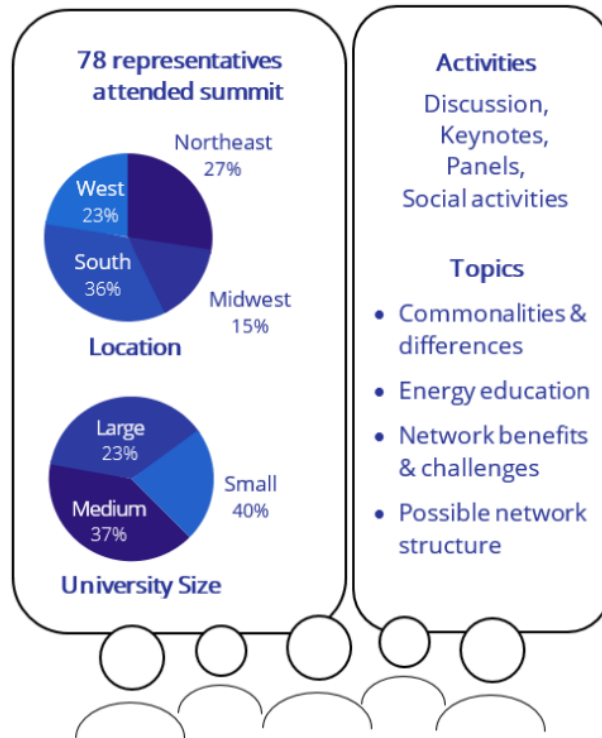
78 representatives attended summit

Northeast
27%

West
23%

South
36%

Midwest
15%

Location

Large
23%

Small
40%

Medium
37%

University Size

Activities

Discussion,
Keynotes,
Panels,
Social activities

Topics

- Commonalities & differences
- Energy education
- Network benefits & challenges
- Possible network structure